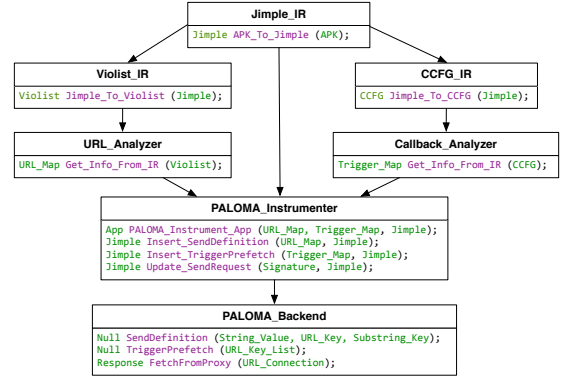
Jimple_IR

Jimple APK_To_Jimple (APK);

Violist_IR

Violist Jimple_To_Violist (Jimple);

CCFG_IR

CCFG Jimple_To_CCFG (Jimple);

URL_Analyzer

URL_Map Get_Info_From_IR (Violist);

Callback_Analyzer

Trigger_Map Get_Info_From_IR (CCFG);

PALOMA_Instrumenter

App PALOMA_Instrument_App (URL_Map, Trigger_Map, Jimple);
Jimple Insert_SendDefinition (URL_Map, Jimple);
Jimple Insert_TriggerPrefetch (Trigger_Map, Jimple);
Jimple Update_SendRequest (Signature, Jimple);

PALOMA_Backend

Null SendDefinition (String_Value, URL_Key, Substring_Key);
Null TriggerPrefetch (URL_Key_List);
Response FetchFromProxy (URL_Connection);